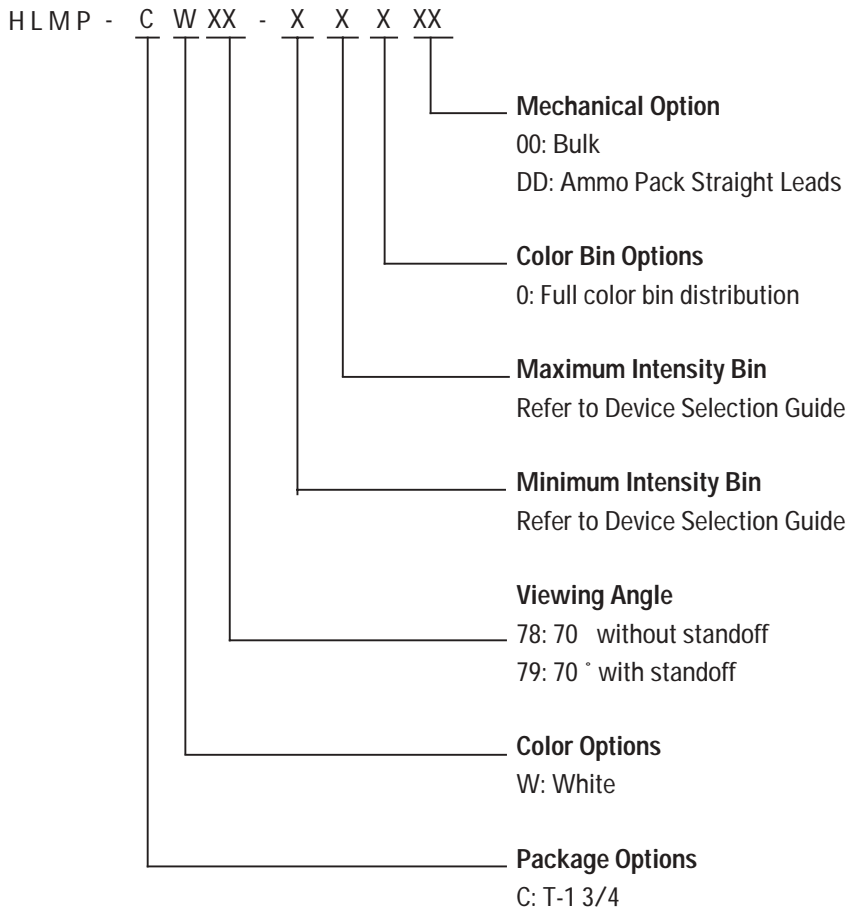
HLMP - C W XX - X X X XX

Mechanical Option
00: Bulk
DD: Ammo Pack Straight Leads

Color Bin Options
0: Full color bin distribution

Maximum Intensity Bin
Refer to Device Selection Guide

Minimum Intensity Bin
Refer to Device Selection Guide

Viewing Angle
78: 70 without standoff
79: 70 ˚ with standoff

Color Options
W: White

Package Options
C: T-1 3/4